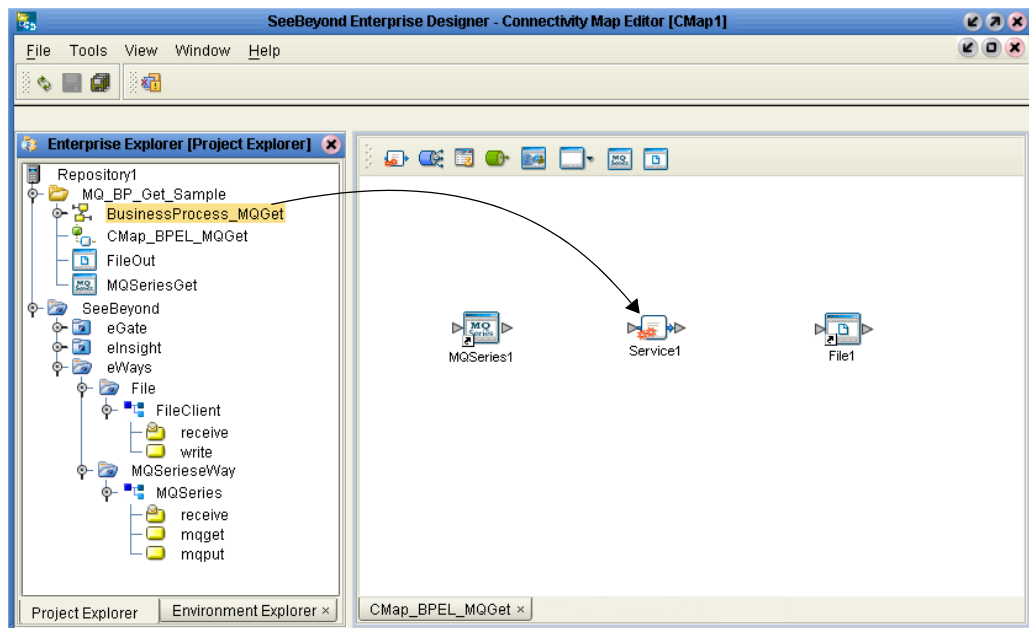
SeeBeyond Enterprise Designer - Connectivity Map Editor [CMap1]

File Tools View Window Help

Enterprise Explorer [Project Explorer]

Repository1
MQ_BP_Get_Sample
BusinessProcess_MQGet
CMap_BPEL_MQGet
FileOut
MQSeriesGet
SeeBeyond
eGate
eInsight
eWays
File
FileClient
receive
write
MQSerieseWay
MQSeries
receive
mqget
mqput

MQ Series

MQSeries1

Service1

File1

Project Explorer

Environment Explorer ×

CMap_BPEL_MQGet ×